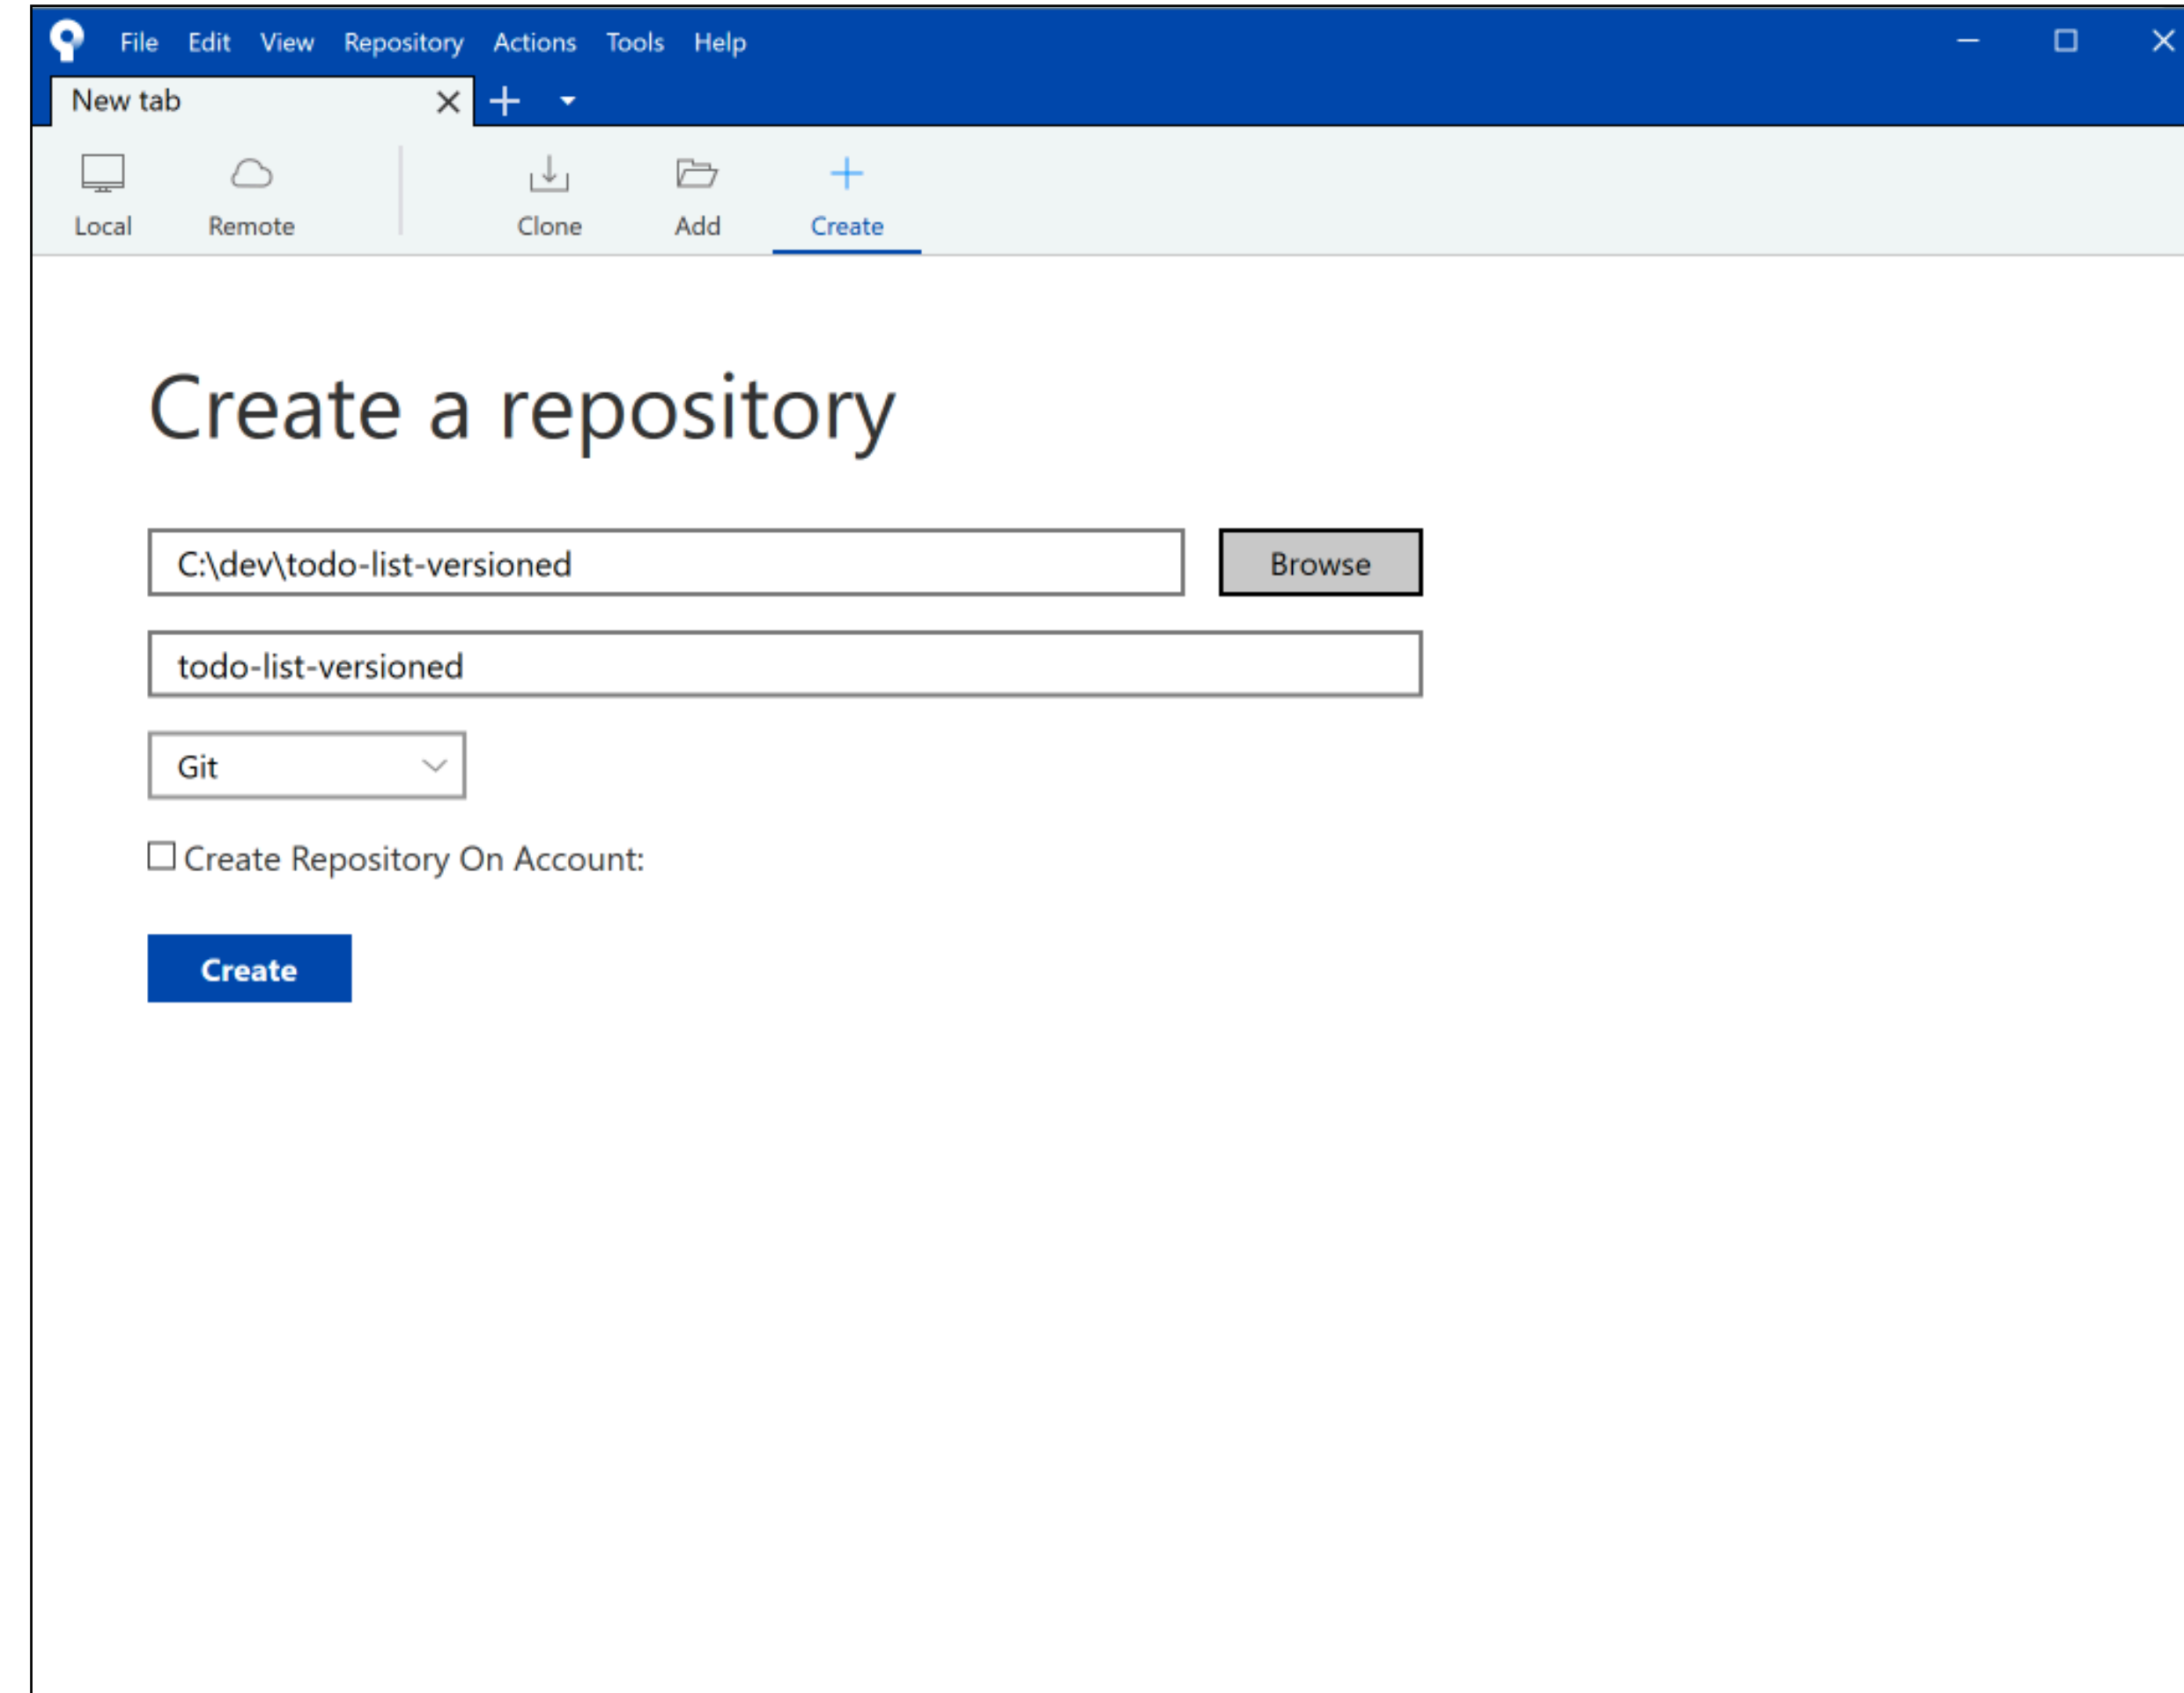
File Edit View Repository Actions Tools Help

New tab

Local Remote Clone Add Create

Create a repository

C:\dev\todo-list-versioned

Browse

todo-list-versioned

Git

Create Repository On Account:

Create